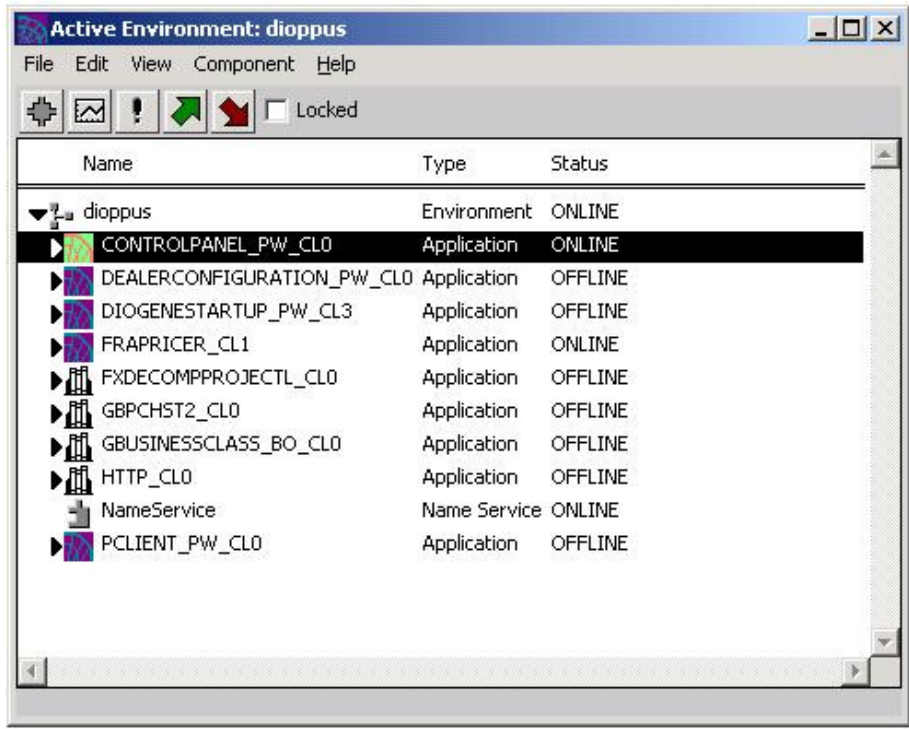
Active Environment: dioppus

File Edit View Component Help

Locked

| Name | Type | Status |
|---|---|---|
| dioppus | Environment | ONLINE |
| CONTROLPANEL_PW_CL0 | Application | ONLINE |
| DEALERCONFIGURATION_PW_CL0 | Application | OFFLINE |
| DIOGENESTARTUP_PW_CL3 | Application | OFFLINE |
| FRAPRICER_CL1 | Application | ONLINE |
| FXDECOMPPROJECTL_CL0 | Application | OFFLINE |
| GBPCHST2_CL0 | Application | OFFLINE |
| GBUSINESSCLASS_BO_CL0 | Application | OFFLINE |
| HTTP_CL0 | Application | OFFLINE |
| NameService | Name Service | ONLINE |
| PCLIENT_PW_CL0 | Application | OFFLINE |